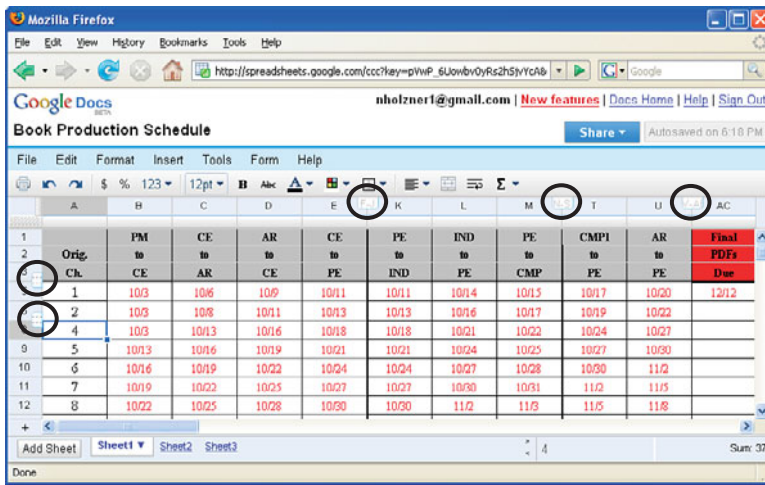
Mozilla Firefox

File Edit View History Bookmarks Tools Help

http://spreadsheets.google.com/ccc?key=pVwP_6Uowbv0yRs2h5jvYcA&

Google

Google Docs BETA

nholzner1@gmail.com | New features | Docs Home | Help | Sign Out

Book Production Schedule

Share ▾

Autosaved on 6:18 PM

File Edit Format Insert Tools Form Help

$ % 123 ▾ 12pt ▾ B Abc A ▾ Σ ▾

| | A | B | C | D | E | K | L | M | T | U | AC |
|---|---|---|---|---|---|---|---|---|---|---|---|
| 1 | | PM | CE | AR | CE | PE | IND | PE | CMPI | AR | Final |
| 2 | Orig. | to | to | to | to | to | to | to | to | to | PDFs |
| 3 | Ch. | CE | AR | CE | PE | IND | PE | CMP | PE | PE | Due |
| | 1 | 10/3 | 10/6 | 10/9 | 10/11 | 10/11 | 10/14 | 10/15 | 10/17 | 10/20 | 12/12 |
| | 2 | 10/3 | 10/8 | 10/11 | 10/13 | 10/13 | 10/16 | 10/17 | 10/19 | 10/22 | |
| | 4 | 10/3 | 10/13 | 10/16 | 10/18 | 10/18 | 10/21 | 10/22 | 10/24 | 10/27 | |
| 9 | 5 | 10/13 | 10/16 | 10/19 | 10/21 | 10/21 | 10/24 | 10/25 | 10/27 | 10/30 | |
| 10 | 6 | 10/16 | 10/19 | 10/22 | 10/24 | 10/24 | 10/27 | 10/28 | 10/30 | 11/2 | |
| 11 | 7 | 10/19 | 10/22 | 10/25 | 10/27 | 10/27 | 10/30 | 10/31 | 11/2 | 11/5 | |
| 12 | 8 | 10/22 | 10/25 | 10/28 | 10/30 | 10/30 | 11/2 | 11/3 | 11/5 | 11/8 | |

Add Sheet Sheet1 ▾ Sheet2 Sheet3

4

Sum: 37

Done